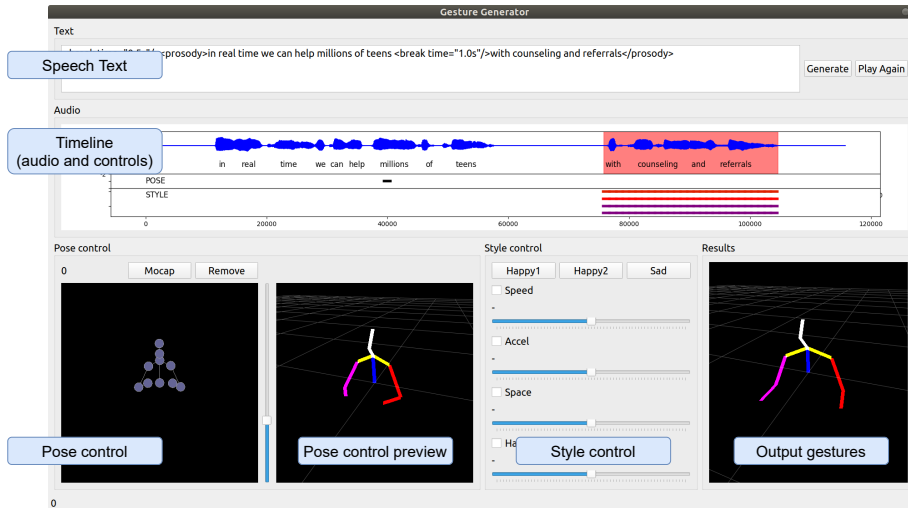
Gesture Generator

Text

Speech Text

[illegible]="0.5"/><prosody>in real time we can help millions of teens <break time="1.0s"/>with counseling and referrals</prosody>

Generate
Play Again

Audio

Timeline
(audio and controls)

in real time we can help millions of teens

with counseling and referrals

POSE
STYLE

0 20000 40000 60000 80000 100000 120000

Pose control

0
Mocap
Remove

Style control

Happy1
Happy2
Sad

Speed
-
Accel
-
Space
-
Ha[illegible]
-

Results

Pose control
Pose control preview
Style control
Output gestures

0